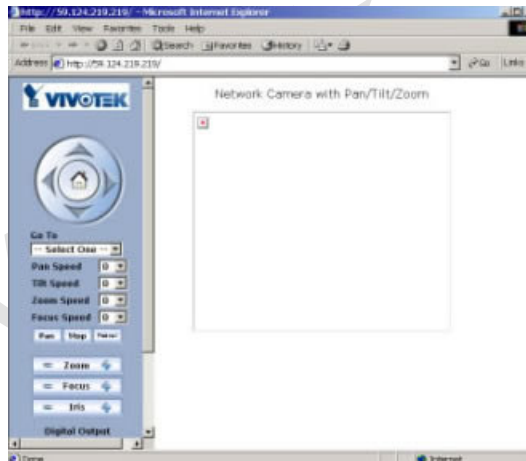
http://59.124.219.219/ - Microsoft Internet Explorer
File Edit View Favorites Tools Help
Search Favorites History
Address http://59.124.219.219/ Go Links

VIVOTEK

Network Camera with Pan/Tilt/Zoom

Go To
-- Select One --
Pan Speed 0
Tilt Speed 0
Zoom Speed 0
Focus Speed 0
Pan Stop Patrol

Zoom
Focus
Iris

Digital Output

Done
Internet